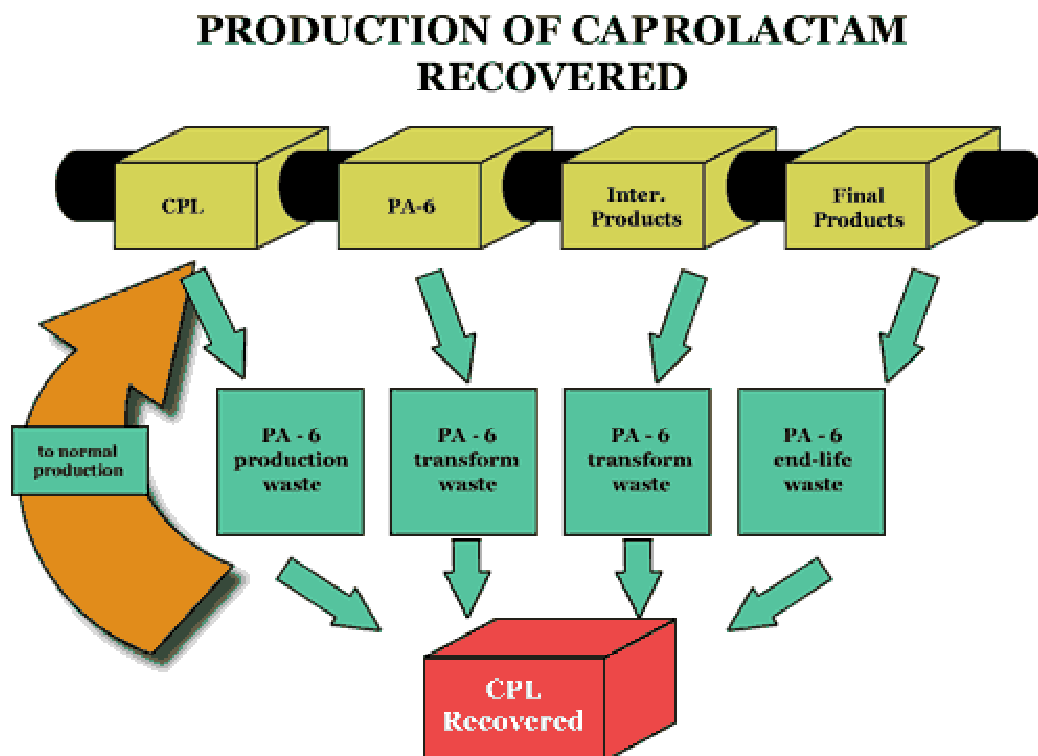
PRODUCTION OF CAPROLACTAM RECOVERED

CPL

PA-6

Inter. Products

Final Products

to normal production

PA - 6 production waste

PA - 6 transform waste

PA - 6 transform waste

PA - 6 end-life waste

CPL Recovered